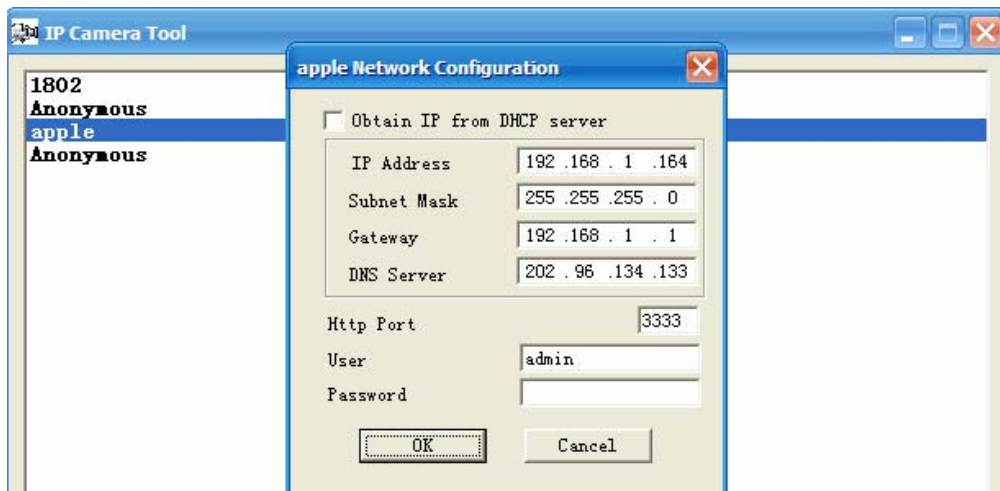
IP Camera Tool

1802
Anonymous
apple
Anonymous

apple Network Configuration

Obtain IP from DHCP server

IP Address 192 .168 . 1 .164
Subnet Mask 255 .255 .255 . 0
Gateway 192 .168 . 1 . 1
DNS Server 202 . 96 .134 .133

Http Port 3333
User admin
Password

OK Cancel